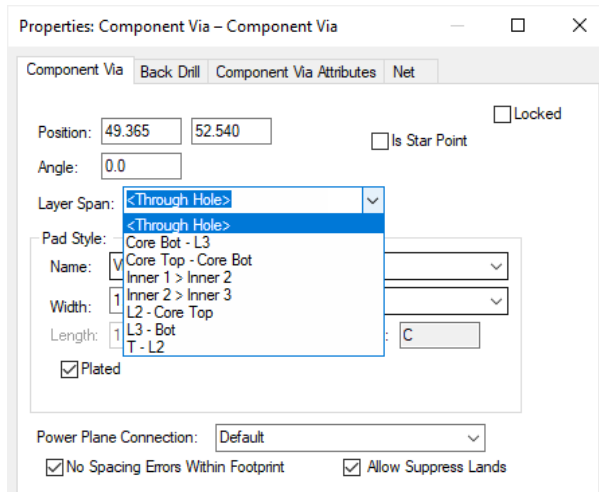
Properties: Component Via – Component Via

Component Via | Back Drill | Component Via Attributes | Net

Locked

Position: 49.365 52.540

Is Star Point

Angle: 0.0

Layer Span: <Through Hole>

<Through Hole>
Core Bot - L3
Core Top - Core Bot
Inner 1 > Inner 2
Inner 2 > Inner 3
L2 - Core Top
L3 - Bot
T - L2

Pad Style:

Name: V

Width: 1

Length: 1

C

Plated

Power Plane Connection: Default

No Spacing Errors Within Footprint

Allow Suppress Lands